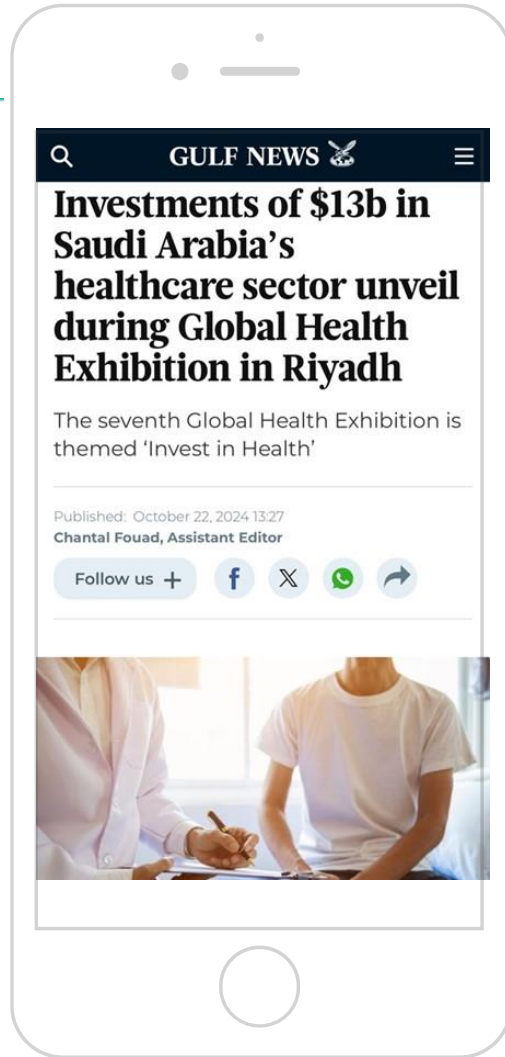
GULF NEWS

Investments of \$13b in Saudi Arabia's healthcare sector unveil during Global Health Exhibition in Riyadh

The seventh Global Health Exhibition is themed 'Invest in Health'

Published: October 22, 2024 13:27
Chantal Fouad, Assistant Editor

Follow us +